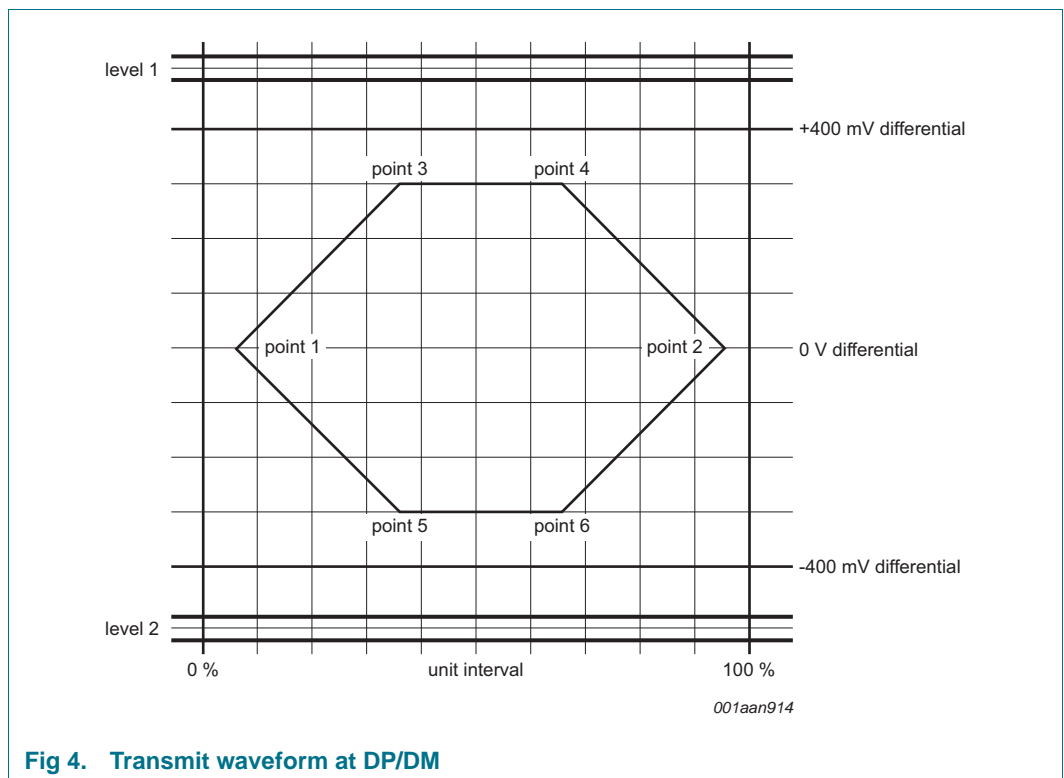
level 1

+400 mV differential

point 3

point 4

point 1

point 2

0 V differential

point 5

point 6

-400 mV differential

level 2

0 %

unit interval

100 %

001aan914

Fig 4. Transmit waveform at DP/DM